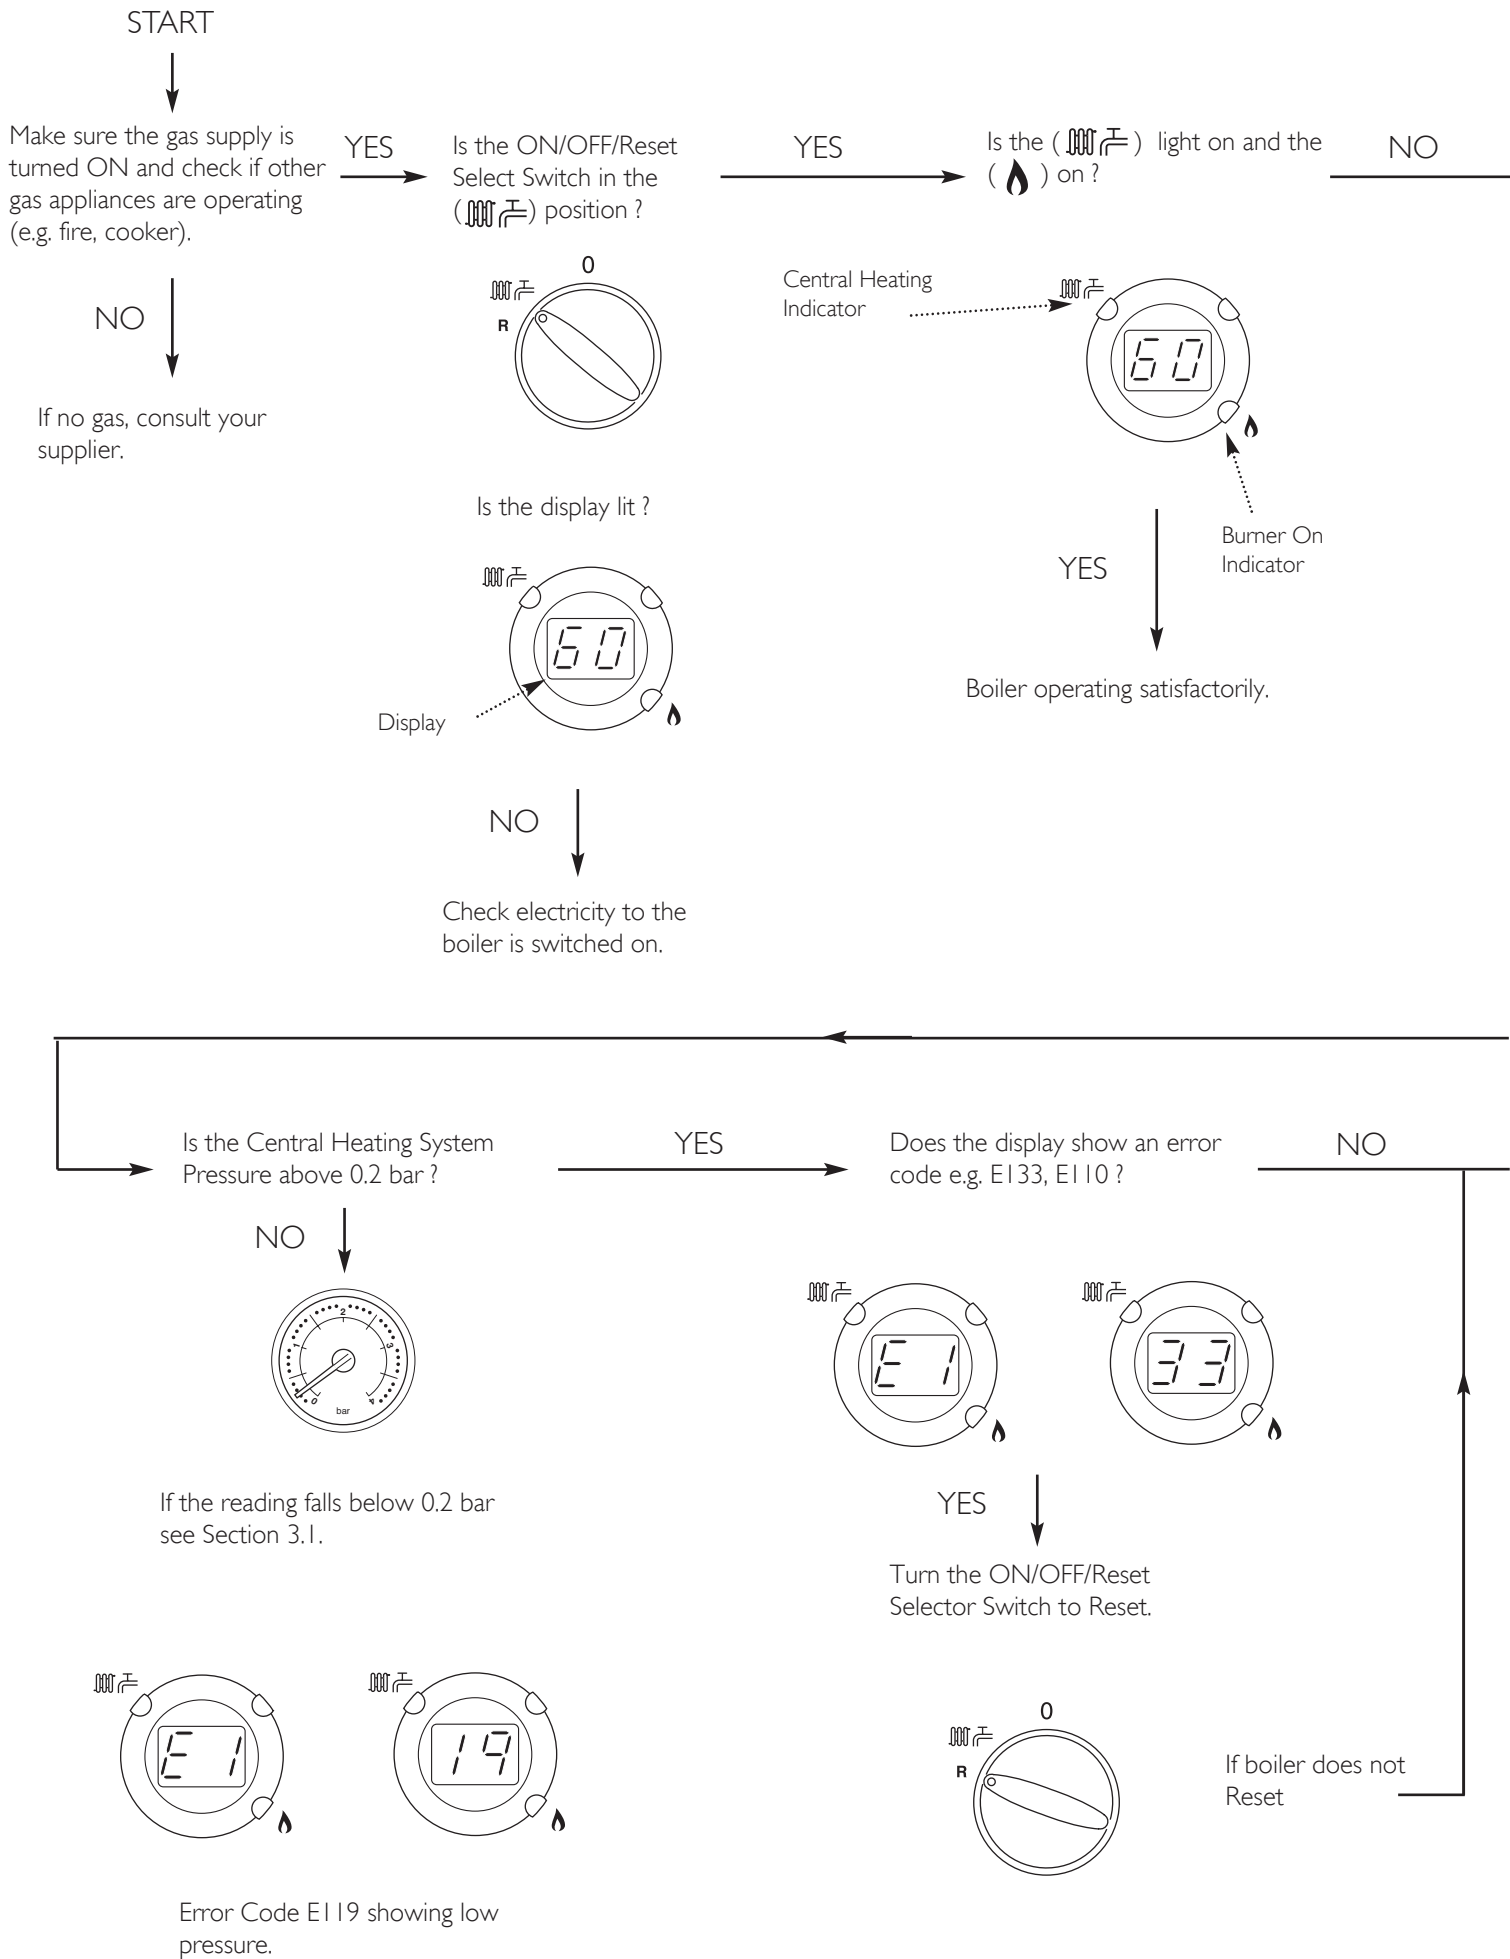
START

Make sure the gas supply is turned ON and check if other gas appliances are operating (e.g. fire, cooker).

YES

Is the ON/OFF/Reset Select Switch in the ( ) position ?

YES

Is the ( ) light on and the ( ) on ?

NO

0

R

Central Heating Indicator

60

NO

If no gas, consult your supplier.

Is the display lit ?

Burner On Indicator

YES

60

Display

Boiler operating satisfactorily.

NO

Check electricity to the boiler is switched on.

Is the Central Heating System Pressure above 0.2 bar ?

YES

Does the display show an error code e.g. E133, E110 ?

NO

NO

1 2 3 4 0

bar

E1

33

YES

If the reading falls below 0.2 bar see Section 3.1.

Turn the ON/OFF/Reset Selector Switch to Reset.

E1

19

0

R

If boiler does not Reset

Error Code E119 showing low pressure.